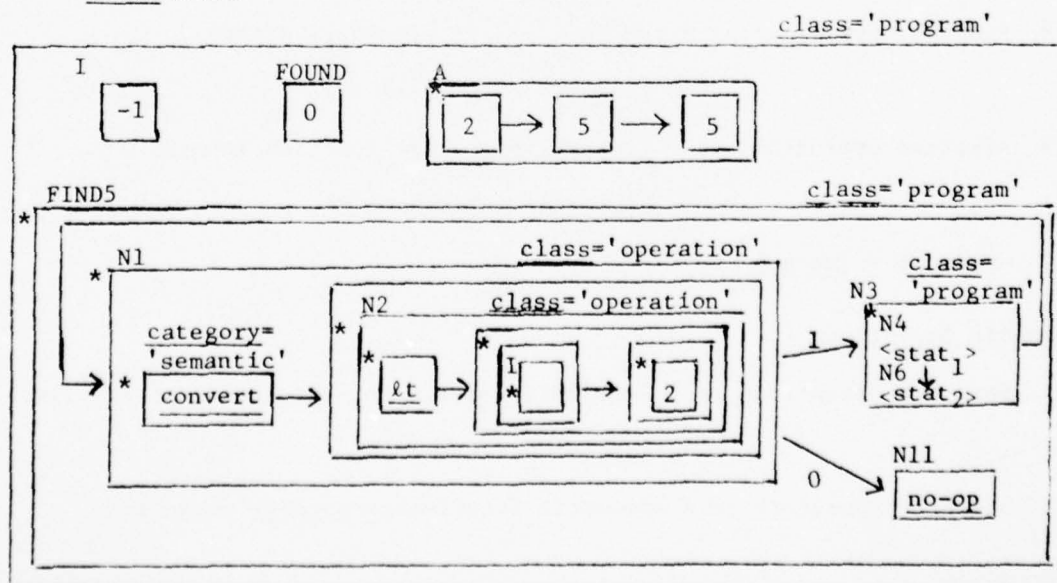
class='program'

I
-1

FOUND
0

A
*
2
5
5

FIND5
class='program'
*

N1
*
class='operation'

N2
class='operation'
*

category=
'semantic'
*
convert

*
ℓt

*
I
*

*
2

1

N3
class=
'program'
*N4
<stat$_1$>
N6
<stat$_2$>

1

0

N11
no-op